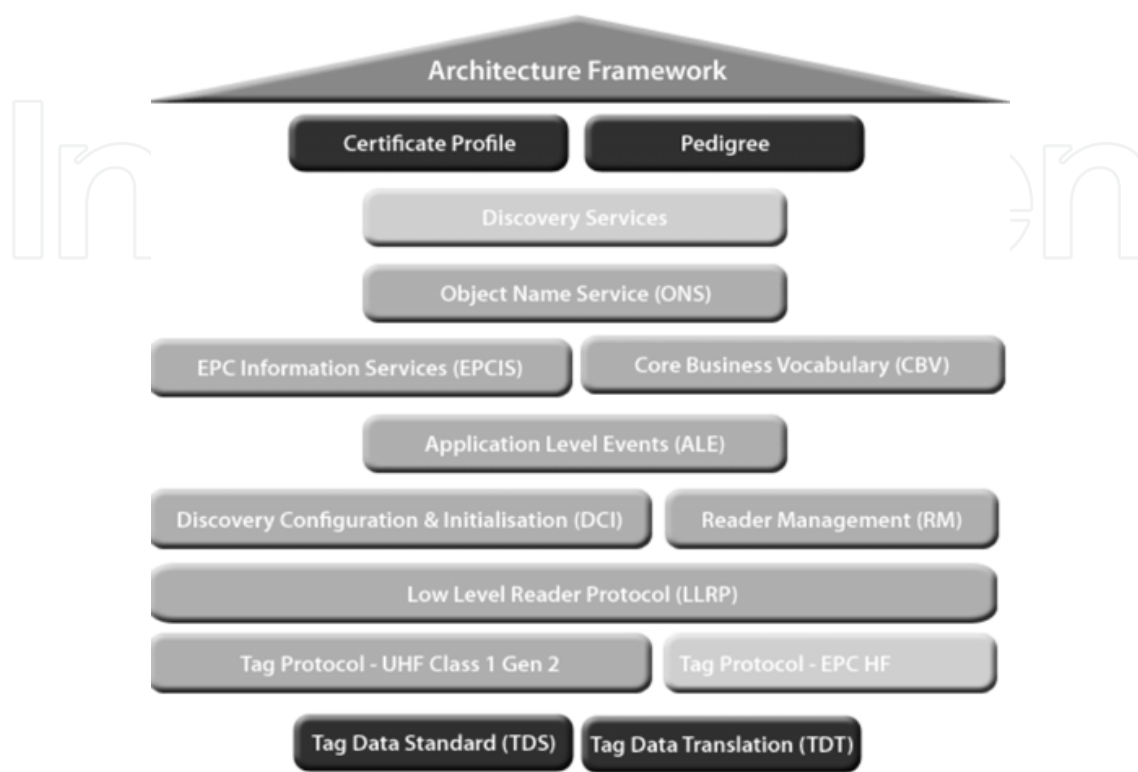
Architecture Framework

Certificate Profile

Pedigree

Discovery Services

Object Name Service (ONS)

EPC Information Services (EPCIS)

Core Business Vocabulary (CBV)

Application Level Events (ALE)

Discovery Configuration & Initialisation (DCI)

Reader Management (RM)

Low Level Reader Protocol (LLRP)

Tag Protocol - UHF Class 1 Gen 2

Tag Protocol - EPC HF

Tag Data Standard (TDS)

Tag Data Translation (TDT)